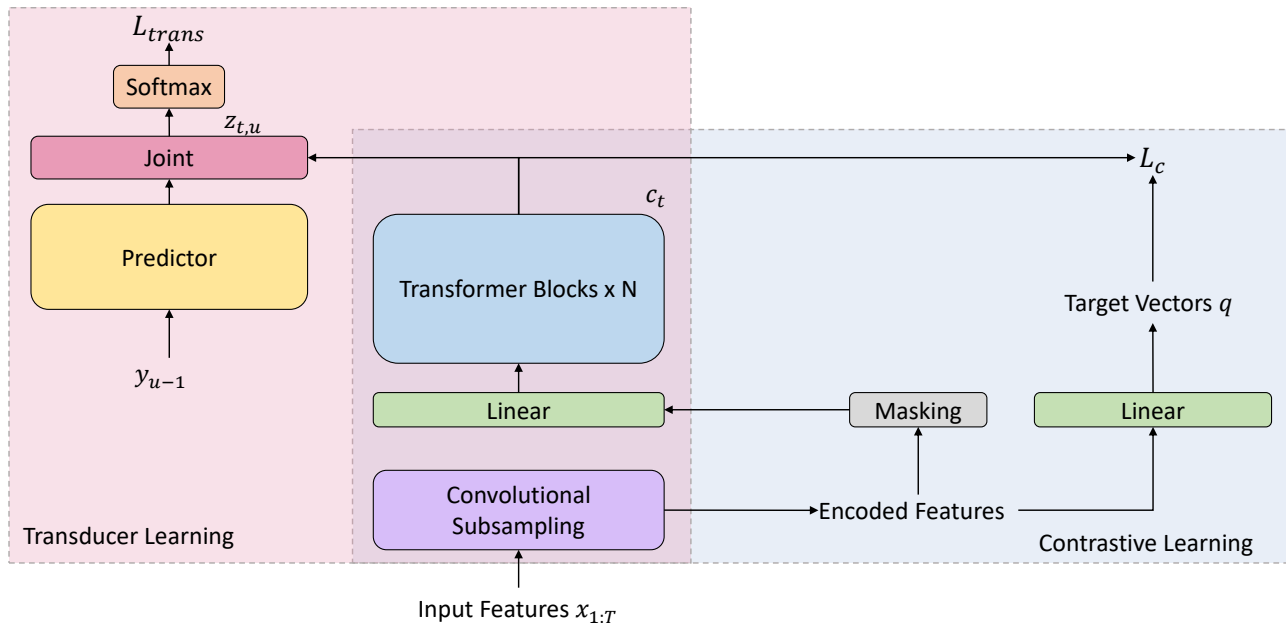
$L_{trans}$

Softmax

$z_{t,u}$

Joint

$L_c$

$c_t$

Predictor

Transformer Blocks x N

Target Vectors $q$

$y_{u-1}$

Linear

Masking

Linear

Convolutional Subsampling

Encoded Features

Transducer Learning

Contrastive Learning

Input Features $x_{1:T}$